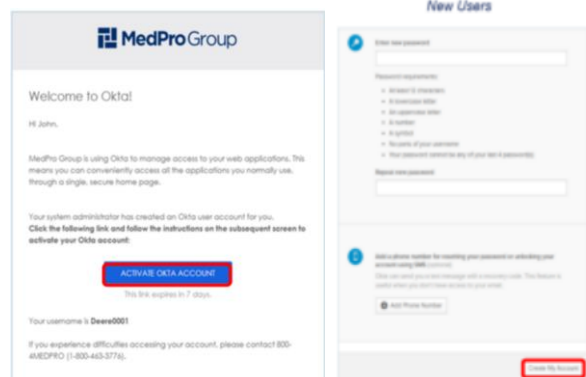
New Users

MedPro Group

Welcome to Okta!

Hi John,

MedPro Group is using Okta to manage access to your web applications. This means you can conveniently access all the applications you normally use, through a single, secure home page.

Your system administrator has created an Okta user account for you. **Click the following link and follow the instructions on the subsequent screen to activate your Okta account:**

ACTIVATE OKTA ACCOUNT

This link expires in 7 days.

Your username is Deere0001

If you experience difficulties accessing your account, please contact 800-4MEDPRO (1-800-463-3776).

Enter new password

Password requirements:

- At least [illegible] characters
- A lowercase letter
- An uppercase letter
- A number
- A symbol
- No parts of your username
- Your password cannot be any of your last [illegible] passwords

Repeat new password

Add a phone number for resetting your password or unlocking your account using SMS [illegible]

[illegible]

Add Phone Number

Create My Account